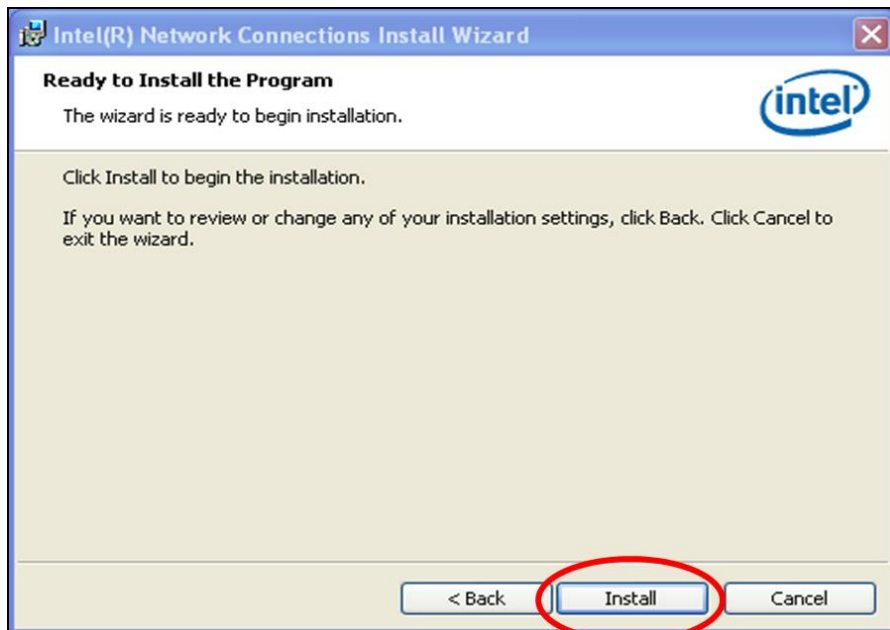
Intel(R) Network Connections Install Wizard

Ready to Install the Program

The wizard is ready to begin installation.

intel

Click Install to begin the installation.

If you want to review or change any of your installation settings, click Back. Click Cancel to exit the wizard.

< Back

Install

Cancel